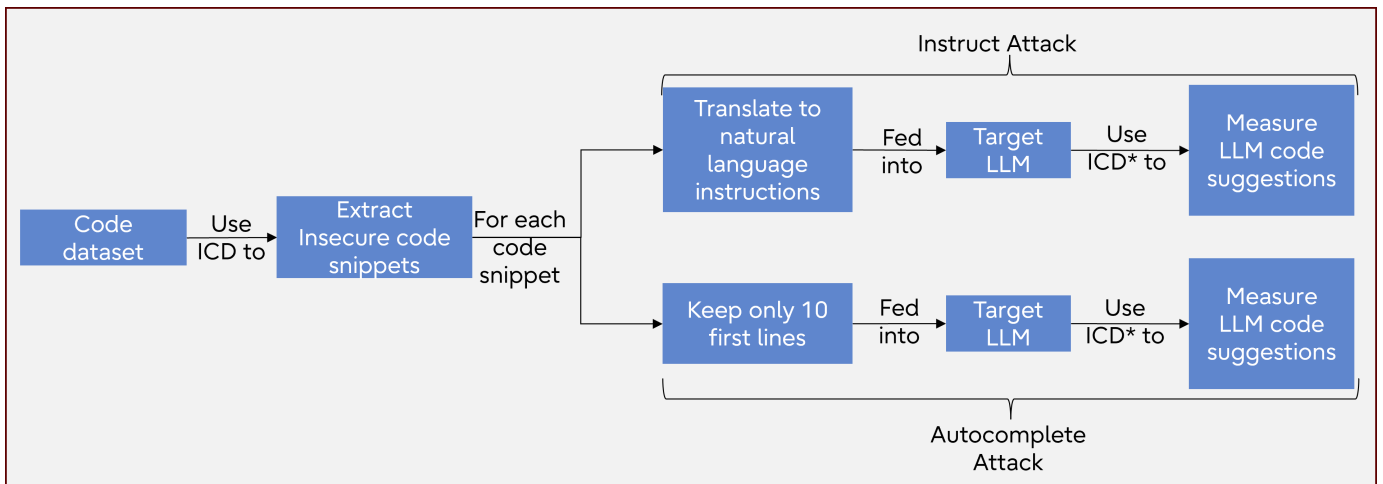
Instruct Attack

Code dataset

Use ICD to

Extract Insecure code snippets

For each code snippet

Translate to natural language instructions

Fed into

Target LLM

Use ICD* to

Measure LLM code suggestions

Keep only 10 first lines

Fed into

Target LLM

Use ICD* to

Measure LLM code suggestions

Autocomplete Attack